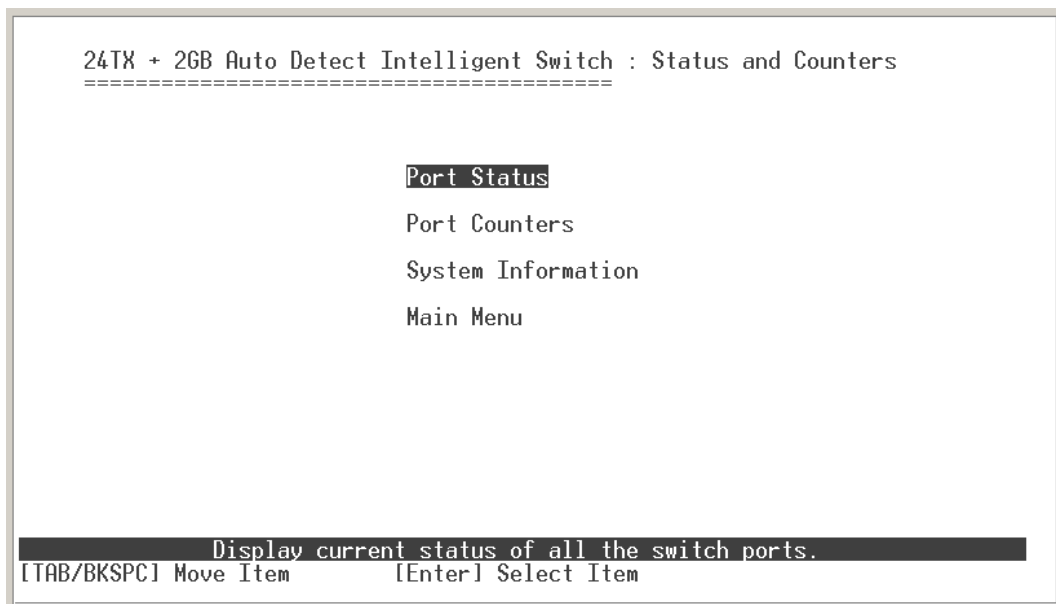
24TX + 2GB Auto Detect Intelligent Switch : Status and Counters
========================================

Port Status

Port Counters

System Information

Main Menu

Display current status of all the switch ports.
[TAB/BKSPC] Move Item [Enter] Select Item